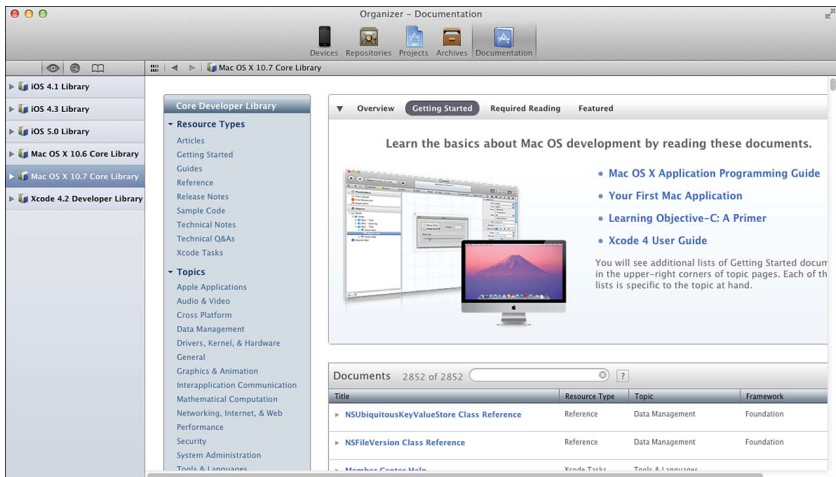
Organizer – Documentation

Devices Repositories Projects Archives Documentation

Mac OS X 10.7 Core Library

iOS 4.1 Library
iOS 4.3 Library
iOS 5.0 Library
Mac OS X 10.6 Core Library
Mac OS X 10.7 Core Library
Xcode 4.2 Developer Library

Core Developer Library
Resource Types
Articles
Getting Started
Guides
Reference
Release Notes
Sample Code
Technical Notes
Technical Q&As
Xcode Tasks
Topics
Apple Applications
Audio & Video
Cross Platform
Data Management
Drivers, Kernel, & Hardware
General
Graphics & Animation
Interapplication Communication
Mathematical Computation
Networking, Internet, & Web
Performance
Security
System Administration
Tools & Languages

Overview Getting Started Required Reading Featured

Learn the basics about Mac OS development by reading these documents.

• Mac OS X Application Programming Guide
• Your First Mac Application
• Learning Objective-C: A Primer
• Xcode 4 User Guide

You will see additional lists of Getting Started docum in the upper-right corners of topic pages. Each of th lists is specific to the topic at hand.

Documents 2852 of 2852 ?

| Title | Resource Type | Topic | Framework |
|---|---|---|---|
| NSUbiquitousKeyValueStore Class Reference | Reference | Data Management | Foundation |
| NSFileVersion Class Reference | Reference | Data Management | Foundation |
| Member Center Help | Xcode Tasks | Tools & Languages | |